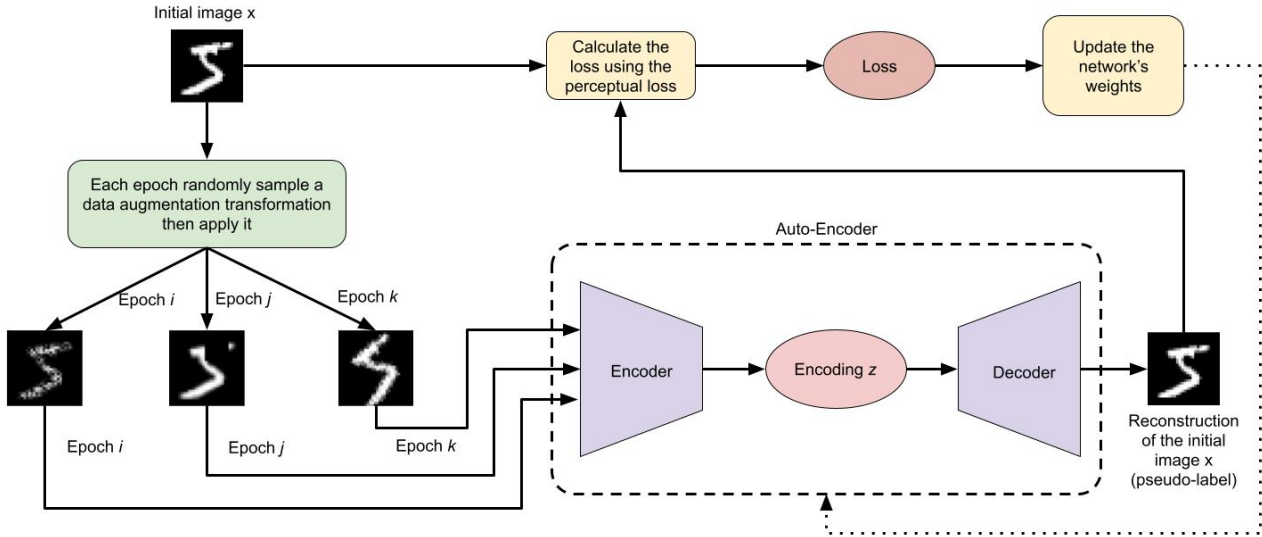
Initial image x

Calculate the loss using the perceptual loss

Loss

Update the network's weights

Each epoch randomly sample a data augmentation transformation then apply it

Auto-Encoder

Epoch $i$

Epoch $j$

Epoch $k$

Encoder

Encoding $z$

Decoder

Reconstruction of the initial image x (pseudo-label)

Epoch $i$

Epoch $j$

Epoch $k$